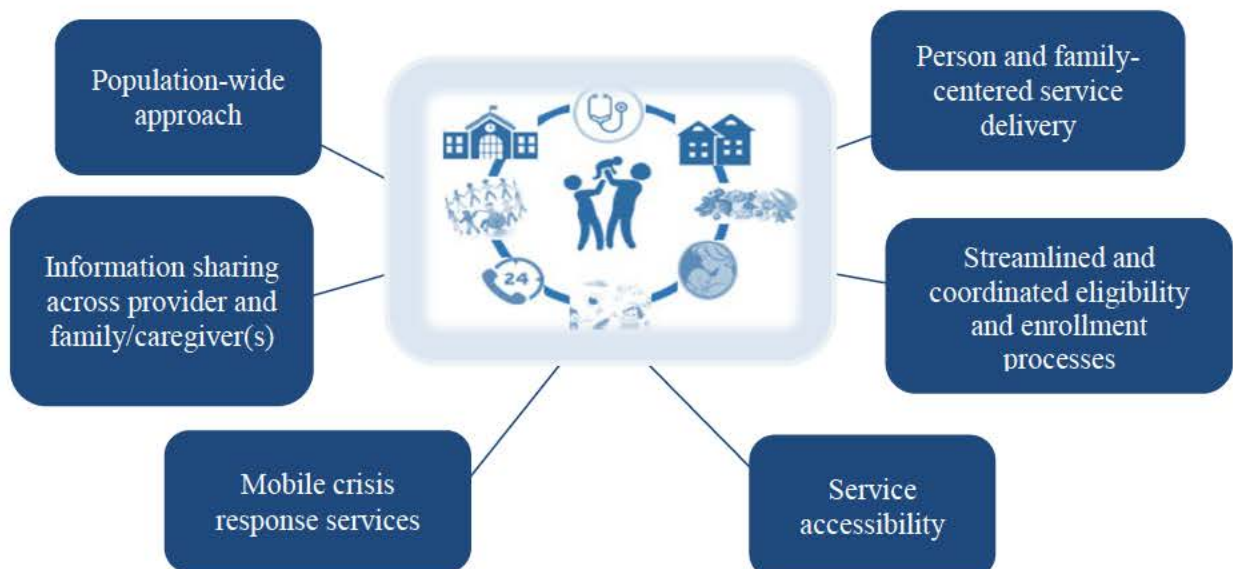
Population-wide approach

Person and family-centered service delivery

24

Information sharing across provider and family/caregiver(s)

Streamlined and coordinated eligibility and enrollment processes

Mobile crisis response services

Service accessibility